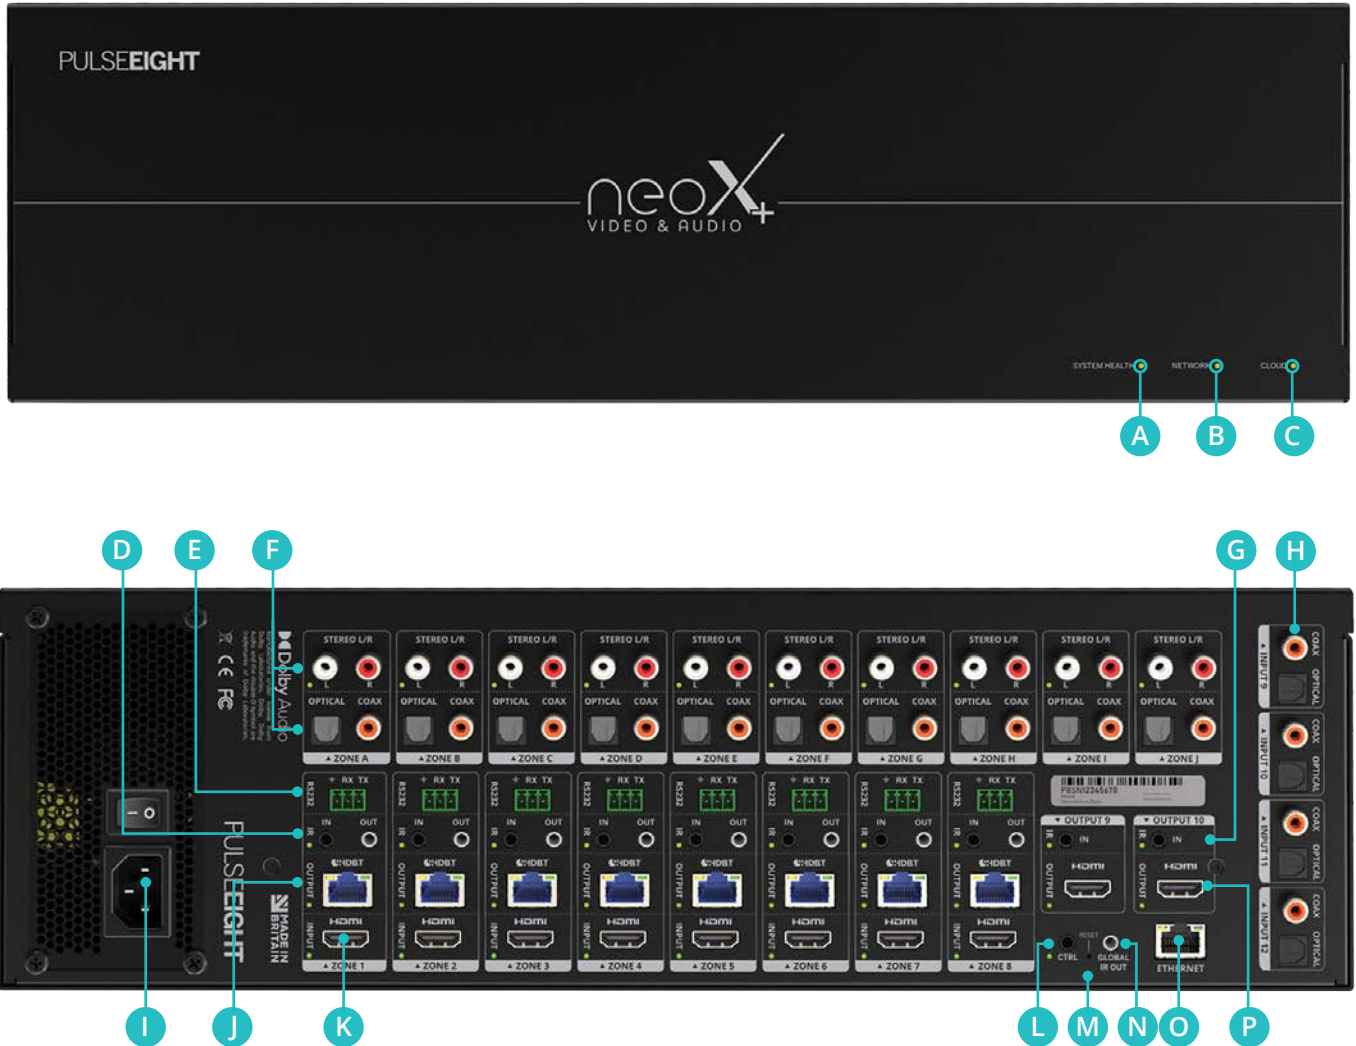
PULSEEIGHT

neoX+
VIDEO & AUDIO

SYSTEM HEALTH NETWORK CLOUD

A B C

D E F G H

STEREO L/R L R OPTICAL COAX ZONE A
STEREO L/R L R OPTICAL COAX ZONE B
STEREO L/R L R OPTICAL COAX ZONE C
STEREO L/R L R OPTICAL COAX ZONE D
STEREO L/R L R OPTICAL COAX ZONE E
STEREO L/R L R OPTICAL COAX ZONE F
STEREO L/R L R OPTICAL COAX ZONE G
STEREO L/R L R OPTICAL COAX ZONE H
STEREO L/R L R OPTICAL COAX ZONE I
STEREO L/R L R OPTICAL COAX ZONE J

Dolby Audio

RS232 RX TX IR IN OUT OUTPUT HDBT INPUT HDMI ZONE 1
RS232 RX TX IR IN OUT OUTPUT HDBT INPUT HDMI ZONE 2
RS232 RX TX IR IN OUT OUTPUT HDBT INPUT HDMI ZONE 3
RS232 RX TX IR IN OUT OUTPUT HDBT INPUT HDMI ZONE 4
RS232 RX TX IR IN OUT OUTPUT HDBT INPUT HDMI ZONE 5
RS232 RX TX IR IN OUT OUTPUT HDBT INPUT HDMI ZONE 6
RS232 RX TX IR IN OUT OUTPUT HDBT INPUT HDMI ZONE 7
RS232 RX TX IR IN OUT OUTPUT HDBT INPUT HDMI ZONE 8

OUTPUT 9 IR IN OUTPUT HDMI
OUTPUT 10 IR IN OUTPUT HDMI

COAX OPTICAL INPUT 9
COAX OPTICAL INPUT 10
COAX OPTICAL INPUT 11
COAX OPTICAL INPUT 12

PULSEEIGHT
MADE IN BRITAIN

CTRL RESET GLOBAL IR OUT ETHERNET

I J K L M N O P